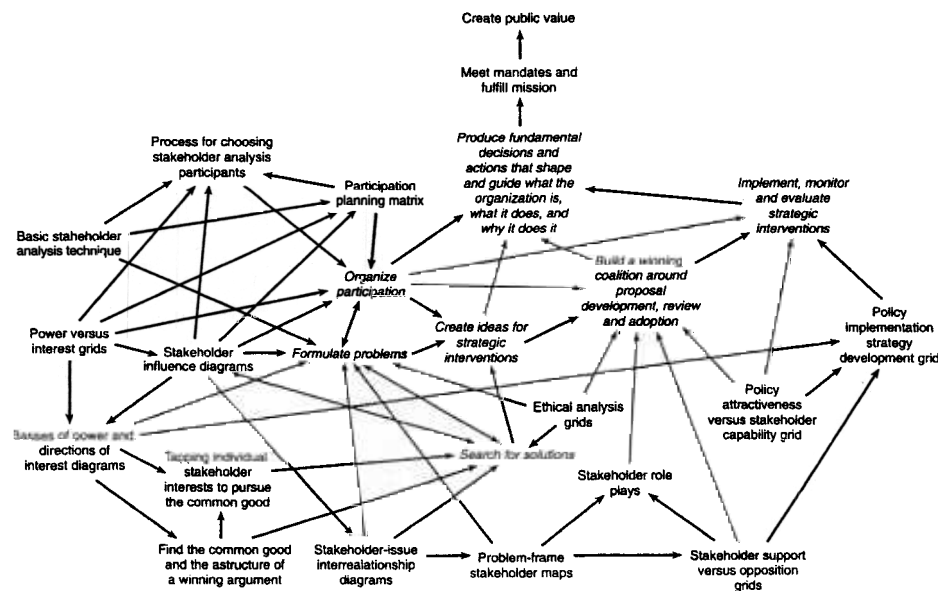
Create public value

Meet mandates and fulfill mission

Produce fundamental decisions and actions that shape and guide what the organization is, what it does, and why it does it

Process for choosing stakeholder analysis participants

Participation planning matrix

Implement, monitor and evaluate strategic interventions

Basic staheholder analysis technique

Organize participation

Build a winning coalition around proposal development, review and adoption

Power versus interest grids

Stakeholder influence diagrams

Formulate problems

Create ideas for strategic interventions

Policy implementation strategy development grid

Policy attractiveness versus stakeholder capability grid

Ethical analysis grids

Bases of power and directions of interest diagrams

Tapping individual stakeholder interests to pursue the common good

Search for solutions

Stakeholder role plays

Find the common good and the astructure of a winning argument

Stakeholder-issue interrealationship diagrams

Problem-frame stakeholder maps

Stakeholder support versus opposition grids